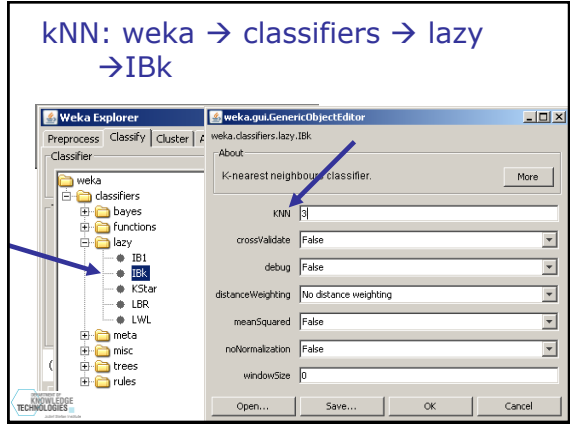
kNN: weka → classifiers → lazy →IBk

Weka Explorer
Preprocess Classify Cluster A
Classifier
weka
classifiers
bayes
functions
lazy
IB1
IBk
KStar
LBR
LWL
meta
misc
trees
rules

weka.gui.GenericObjectEditor
weka.classifiers.lazy.IBk
About
K-nearest neighbours classifier.
More
KNN 3
crossValidate False
debug False
distanceWeighting No distance weighting
meanSquared False
noNormalization False
windowSize 0
Open... Save... OK Cancel

DEPARTMENT OF KNOWLEDGE TECHNOLOGIES